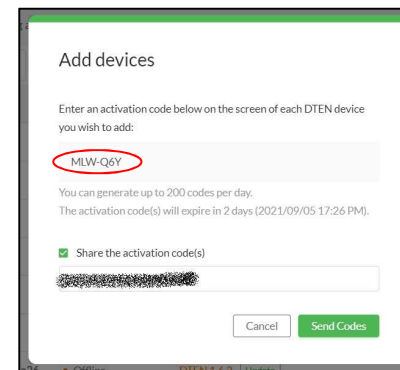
Add devices

Enter an activation code below on the screen of each DTEN device you wish to add:

MLW-Q6Y

You can generate up to 200 codes per day.
The activation code(s) will expire in 2 days (2021/09/05 17:26 PM).

Share the activation code(s)

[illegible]

Cancel

Send Codes

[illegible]

Offline

DTEN 1.6.2

Update